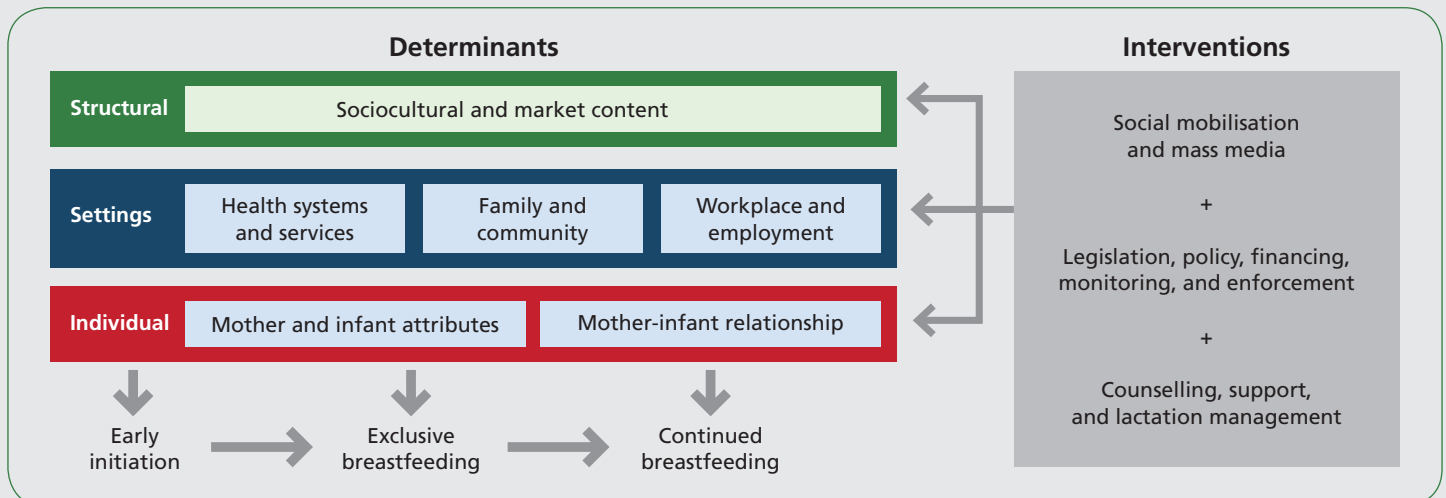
Determinants

Structural

Sociocultural and market content

Settings

Health systems and services

Family and community

Workplace and employment

Individual

Mother and infant attributes

Mother-infant relationship

Early initiation

Exclusive breastfeeding

Continued breastfeeding

Interventions

Social mobilisation and mass media

+

Legislation, policy, financing, monitoring, and enforcement

+

Counselling, support, and lactation management